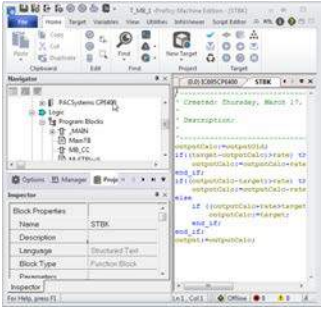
T_MB_1 - Proficy Machine Edition - [STBK]

File Home Target Variables View Utilities Infoviewer Script Editor

Copy
Cut
Paste
Duplicate
Clipboard Edit Find
Find
New Target
Project Target

Navigator

PACSystems CPE400
Logic
Program Blocks
_MAIN
MainTB
MB_CC

Options Manager Proje

Inspector
Block Properties
Name STBK
Description
Language Structured Text
Block Type Function Block
Parameters

Inspector

(0,0) ICRX/CPE400 STBK

Created: Thursday, March 17,

Description:

outputCalc:=outputOld;
if((target-outputCalc)>rate) th
outputCalc:=outputCalc+rate
end_if;
if((outputCalc-target)>rate) th
outputCalc:=outputCalc-rate
else
if (outputCalc+rate>target
outputCalc:=target;
end_if;
end_if;
output:=outputCalc;

For Help, press F1 Ln1, Col1 Offline